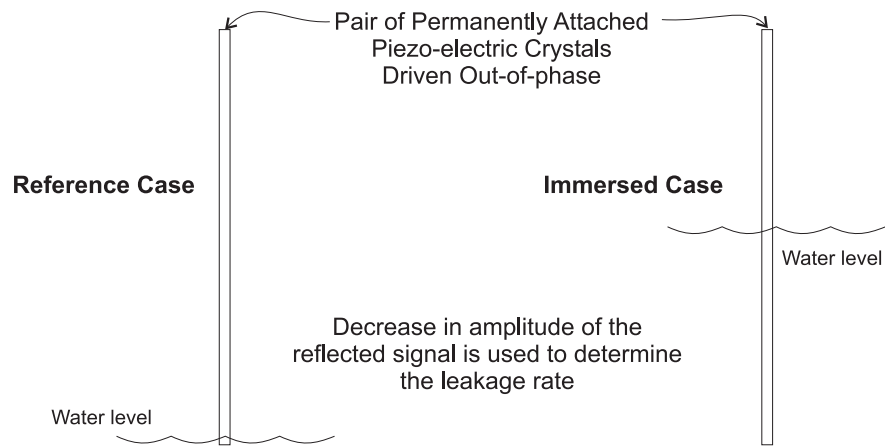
Pair of Permanently Attached Piezo-electric Crystals Driven Out-of-phase

Reference Case

Immersed Case

Water level

Decrease in amplitude of the reflected signal is used to determine the leakage rate

Water level